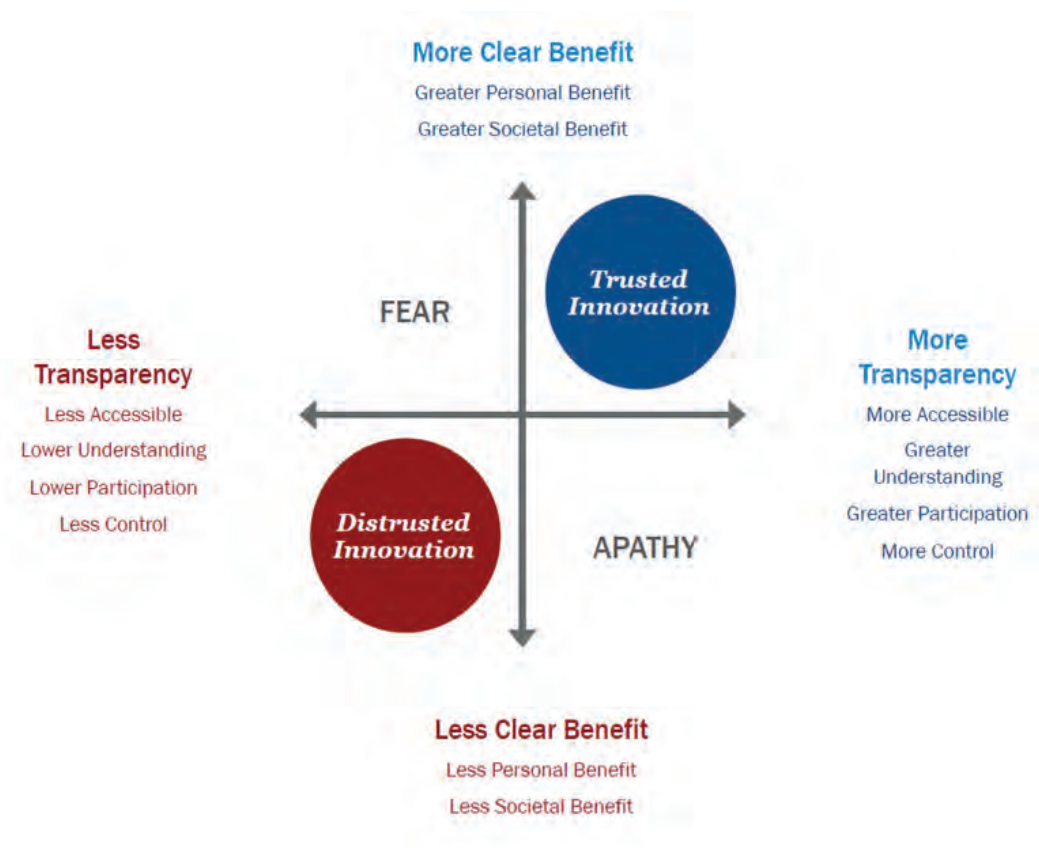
More Clear Benefit

Greater Personal Benefit

Greater Societal Benefit

FEAR

Trusted Innovation

Less Transparency

Less Accessible

Lower Understanding

Lower Participation

Less Control

More Transparency

More Accessible

Greater Understanding

Greater Participation

More Control

Distrusted Innovation

APATHY

Less Clear Benefit

Less Personal Benefit

Less Societal Benefit